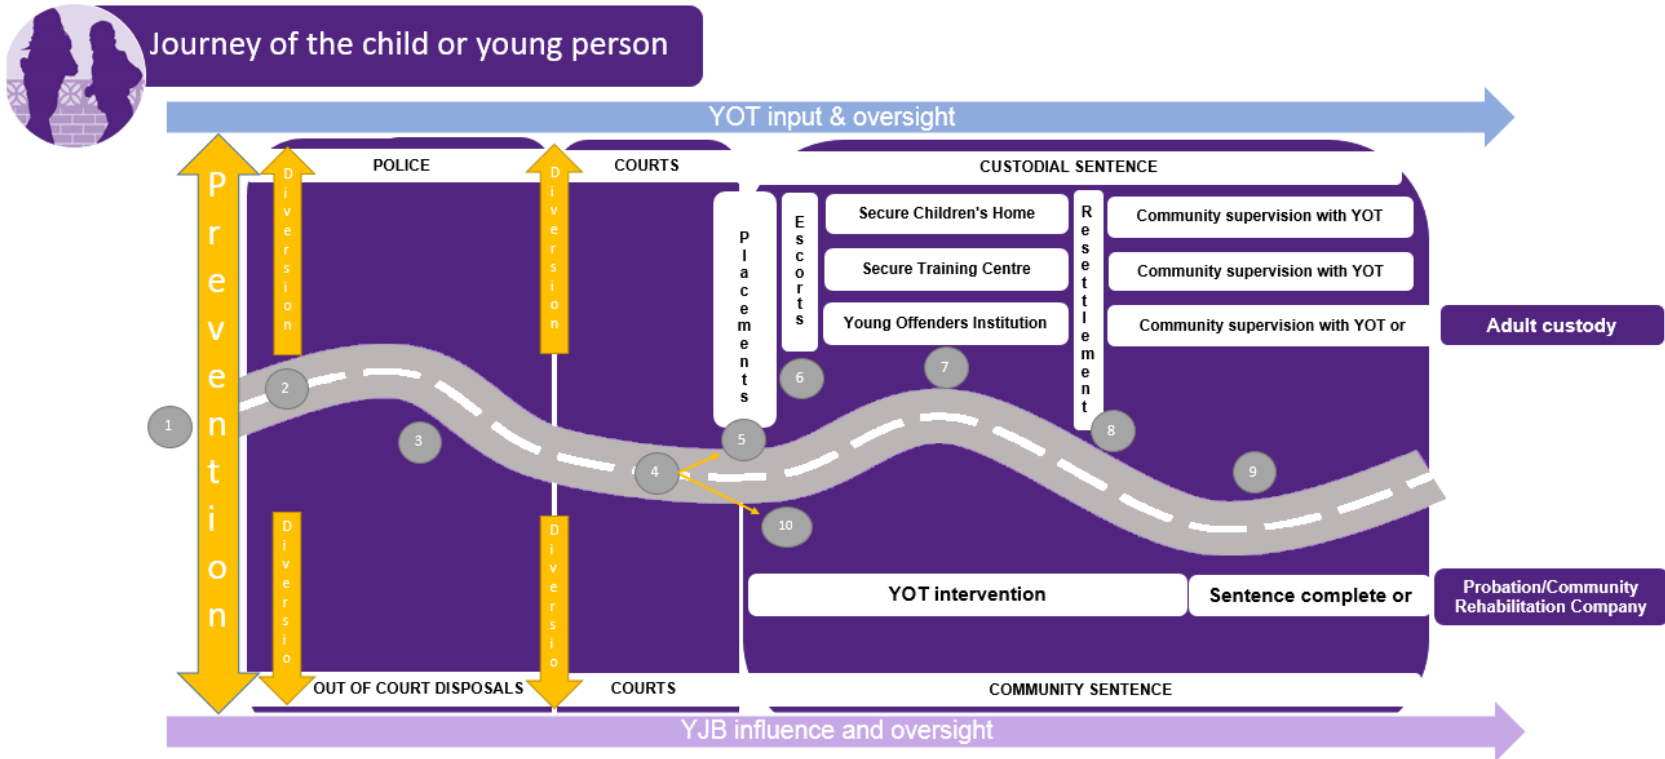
Journey of the child or young person

YOT input & oversight

Prevention

POLICE

Diversion

COURTS

Diversion

CUSTODIAL SENTENCE

Placements

Escorts

Secure Children's Home

Secure Training Centre

Young Offenders Institution

Resettlement

Community supervision with YOT

Community supervision with YOT

Community supervision with YOT or

Adult custody

1

2

3

4

5

6

7

8

9

10

Diversion

Diversion

YOT intervention

Sentence complete or

Probation/Community Rehabilitation Company

OUT OF COURT DISPOSALS

COURTS

COMMUNITY SENTENCE

YJB influence and oversight